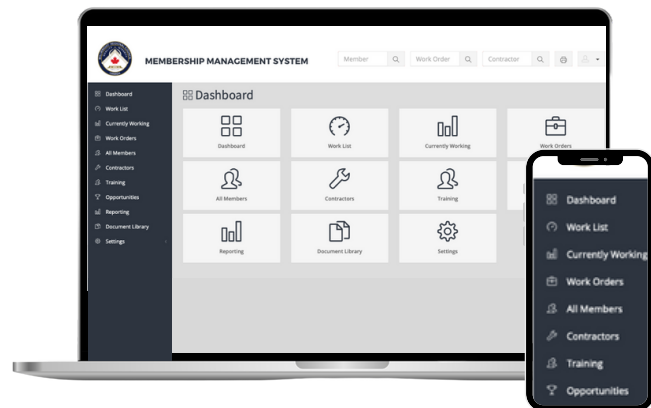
MEMBERSHIP MANAGEMENT SYSTEM

Member
Work Order
Contractor

Dashboard
Work List
Currently Working
Work Orders
All Members
Contractors
Training
Opportunities
Reporting
Document Library
Settings

Dashboard

Dashboard
Work List
Currently Working
Work Orders
All Members
Contractors
Training
Reporting
Document Library
Settings

Dashboard
Work List
Currently Working
Work Orders
All Members
Contractors
Training
Opportunities